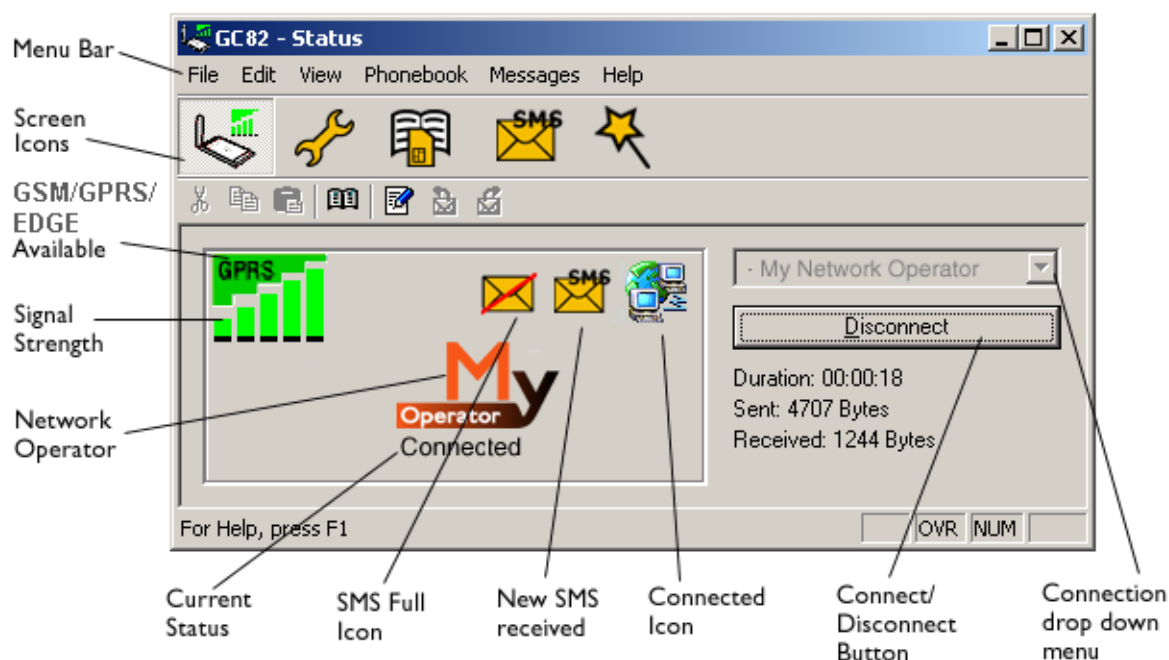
Menu Bar

Screen Icons

GSM/GPRS/ EDGE Available

Signal Strength

Network Operator

GC82 - Status

File Edit View Phonebook Messages Help

SMS

GPRS

SMS

My Operator

Connected

- My Network Operator

Disconnect

Duration: 00:00:18
Sent: 4707 Bytes
Received: 1244 Bytes

For Help, press F1

OVR NUM

Current Status

SMS Full Icon

New SMS received

Connected Icon

Connect/ Disconnect Button

Connection drop down menu